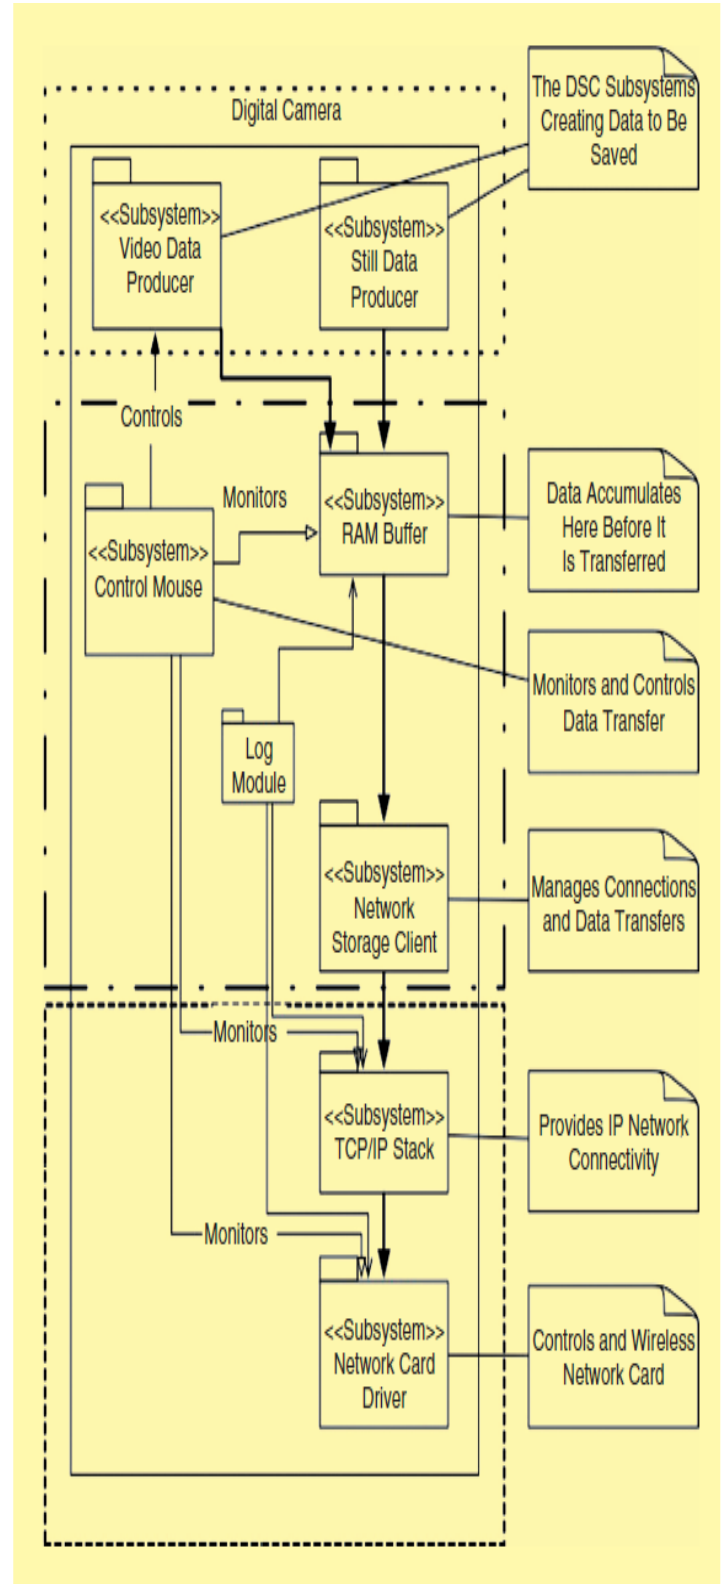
Digital Camera

The DSC Subsystems Creating Data to Be Saved

<<Subsystem>> Video Data Producer

<<Subsystem>> Still Data Producer

Controls

Monitors

<<Subsystem>> RAM Buffer

Data Accumulates Here Before It Is Transferred

<<Subsystem>> Control Mouse

Monitors and Controls Data Transfer

Log Module

<<Subsystem>> Network Storage Client

Manages Connections and Data Transfers

Monitors

<<Subsystem>> TCP/IP Stack

Provides IP Network Connectivity

Monitors

<<Subsystem>> Network Card Driver

Controls and Wireless Network Card